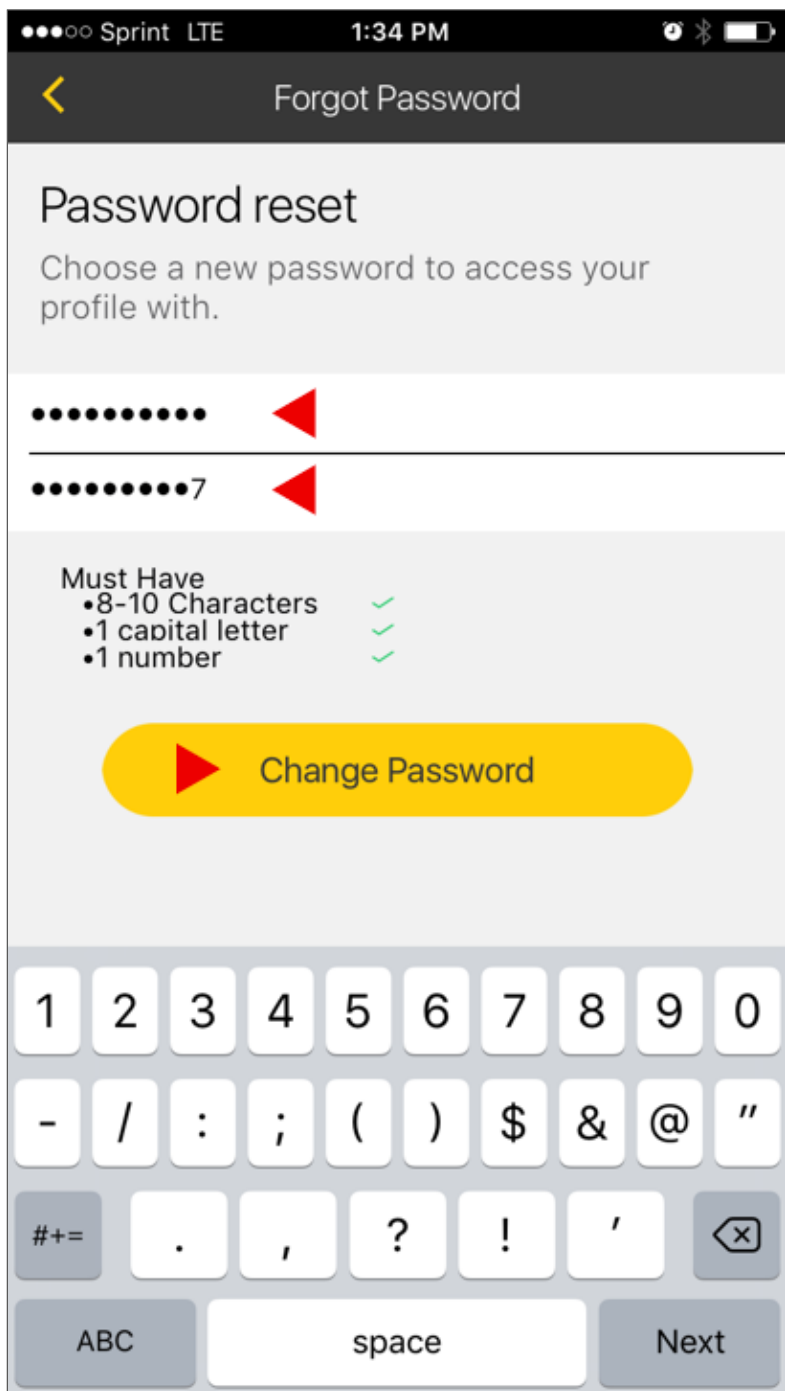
●●●○○ Sprint LTE 1:34 PM

<

Forgot Password

Password reset

Choose a new password to access your profile with.

••••••••••

•••••••••7

Must Have
•8-10 Characters
•1 capital letter
•1 number

Change Password

1 2 3 4 5 6 7 8 9 0

- / : ; ( ) $ & @ "

#+= . , ? ! '

ABC space Next